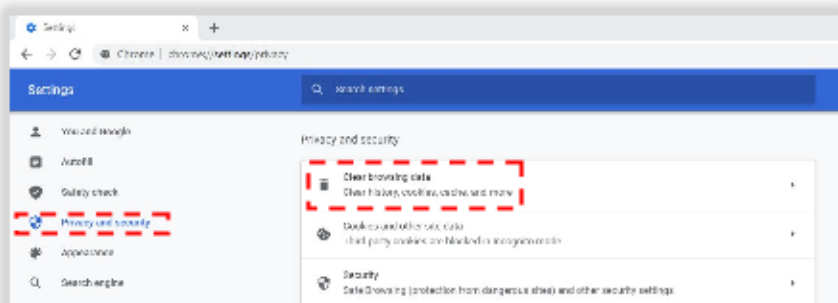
Settings ×
+
Chrome | chrome://settings/privacy

Settings
Search settings

You and Google
Autofill
Safety check
Privacy and security
Appearance
Search engine

Privacy and security

Clear browsing data
Clear history, cookies, cache, and more

Cookies and other site data
Third-party cookies are blocked in Incognito mode

Security
Safe Browsing (protection from dangerous sites) and other security settings